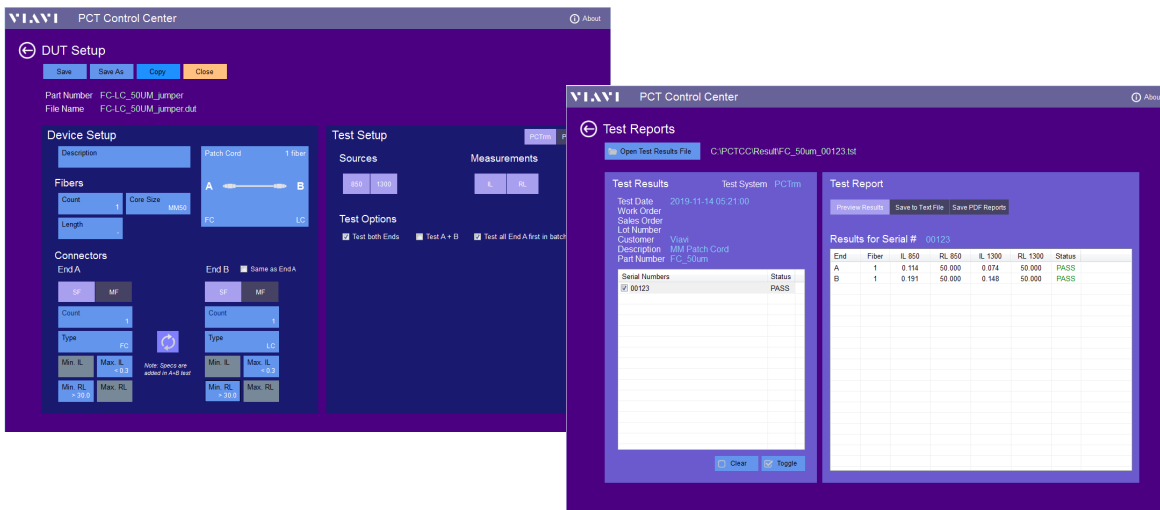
VIAVI PCT Control Center
About

DUT Setup

Save Save As Copy Close

Part Number FC-LC_50UM_jumper
File Name FC-LC_50UM_jumper.dut

Device Setup

Description

Patch Cord 1 fiber
A B
FC LC

Fibers

Count 1
Core Size MM50
Length

Connectors

End A
SF MF
Count 1
Type FC
Min. IL
Max. IL < 0.3
Min. RL > 30.0
Max. RL

Note: Specs are added in A+B test

End B
Same as End A
SF MF
Count 1
Type LC
Min. IL
Max. IL < 0.3
Min. RL > 30.0
Max. RL

Test Setup
PCTm P

Sources
850 1300

Measurements
IL RL

Test Options
Test both Ends
Test A + B
Test all End A first in batch

VIAVI PCT Control Center
About

Test Reports

Open Test Results File C:\PCTCC\Result\FC_50um_00123.tst

Test Results
Test System PCTm

Test Date 2019-11-14 05:21:00
Work Order
Sales Order
Lot Number
Customer Viavi
Description MM Patch Cord
Part Number FC_50um

| Serial Numbers | Status |
|---|---|
| 00123 | PASS |

Clear Toggle

Test Report

Preview Results Save to Text File Save PDF Reports

Results for Serial # 00123

| End | Fiber | IL 850 | RL 850 | IL 1300 | RL 1300 | Status |
|---|---|---|---|---|---|---|
| A | 1 | 0.114 | 50.000 | 0.074 | 50.000 | PASS |
| B | 1 | 0.191 | 50.000 | 0.148 | 50.000 | PASS |